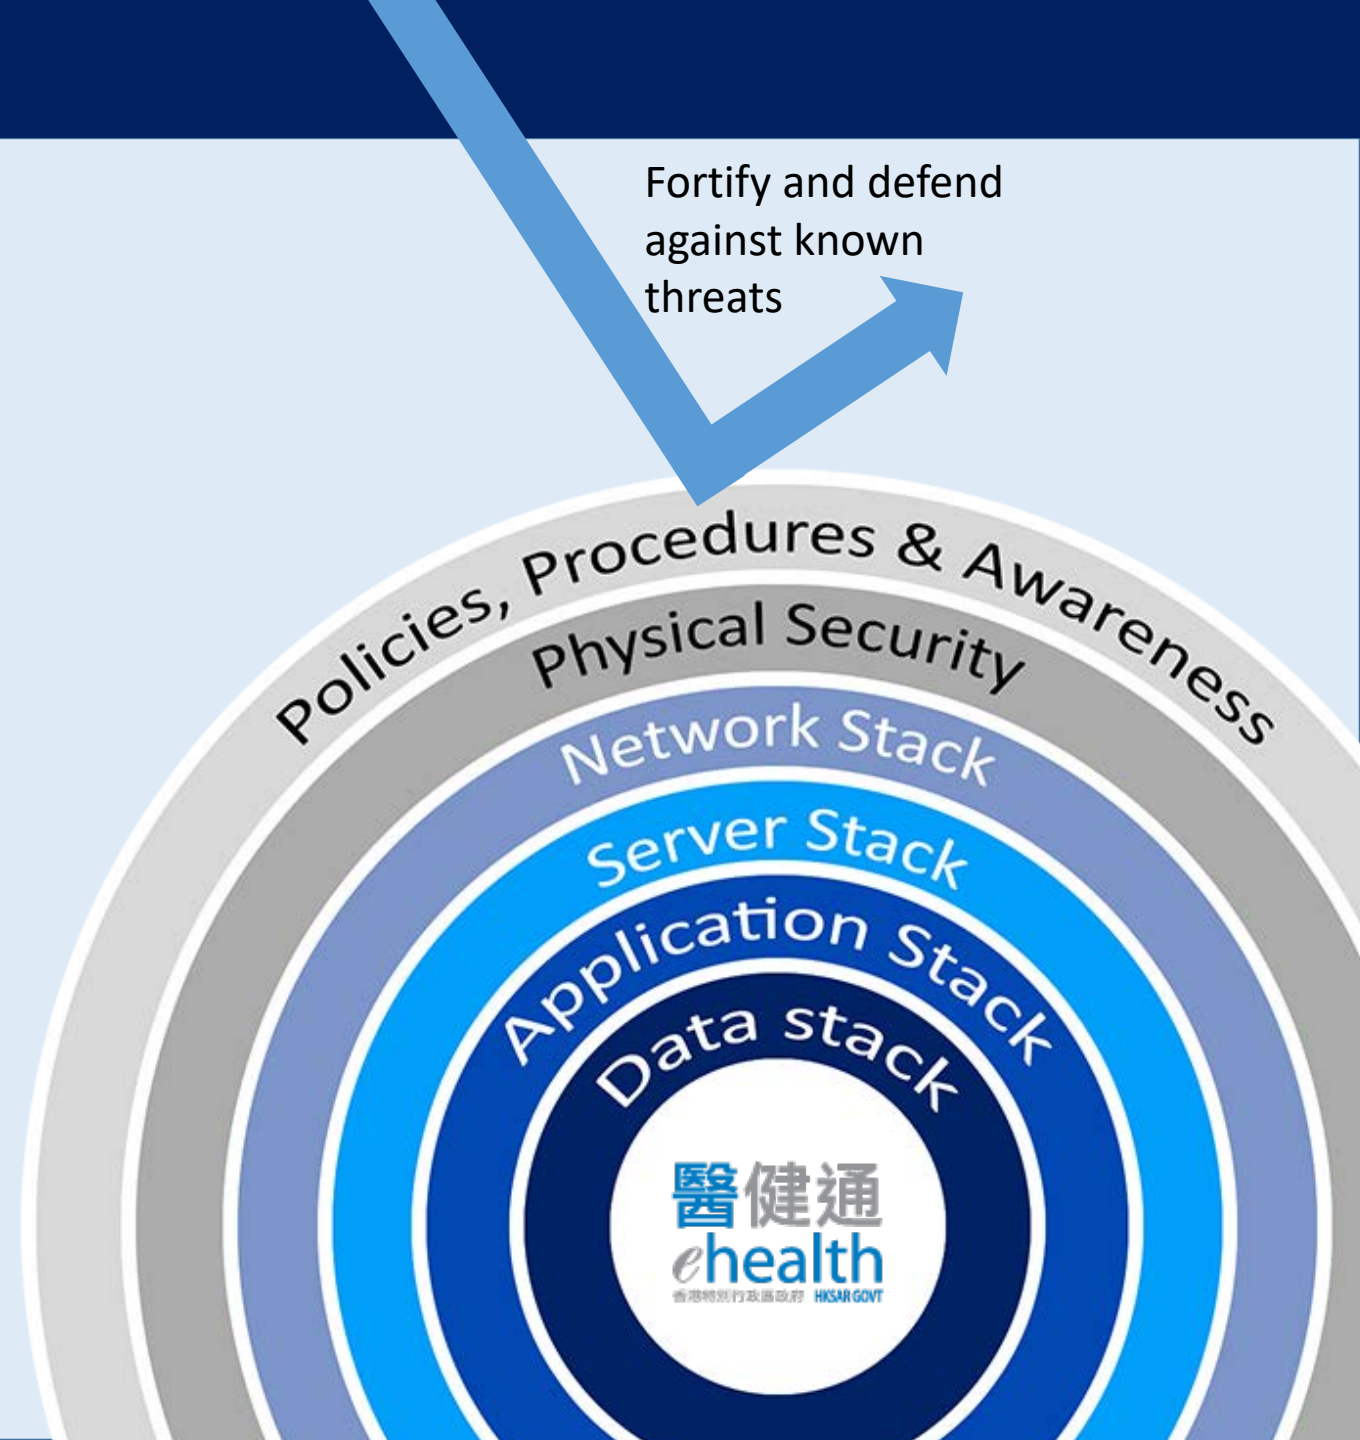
Fortify and defend against known threats

Policies, Procedures & Awareness

Physical Security

Network Stack

Server Stack

Application Stack

Data stack

醫健通

ehealth

香港特別行政區政府 HKSAR GOVT